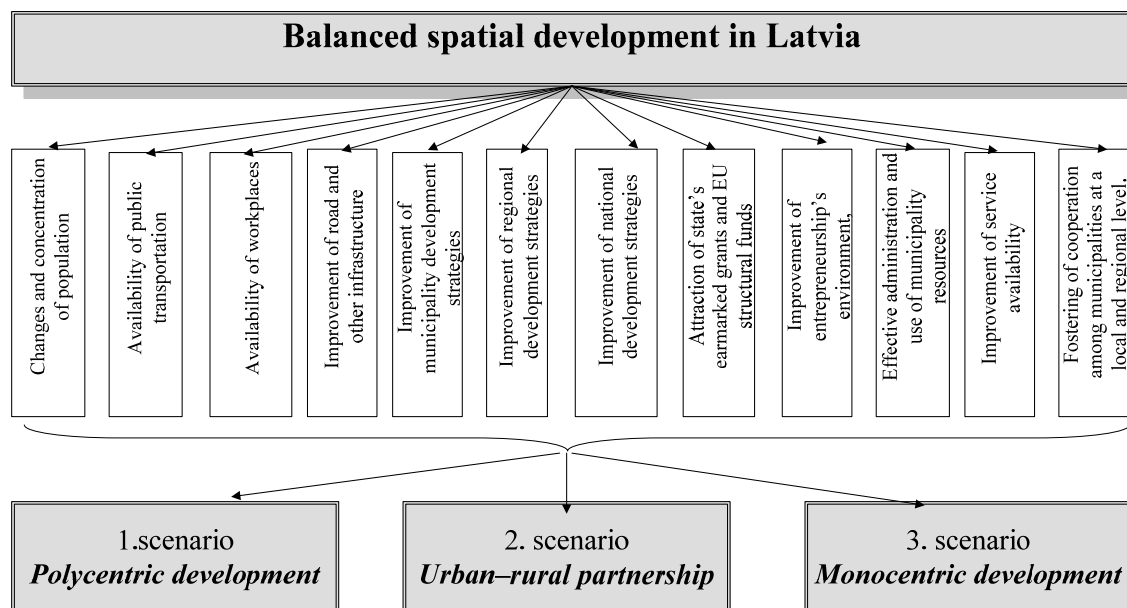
Balanced spatial development in Latvia

Changes and concentration of population

Availability of public transportation

Availability of workplaces

Improvement of road and other infrastructure

Improvement of municipality development strategies

Improvement of regional development strategies

Improvement of national development strategies

Attraction of state's earmarked grants and EU structural funds

Improvement of entrepreneurship's environment,

Effective administration and use of municipality resources

Improvement of service availability

Fostering of cooperation among municipalities at a local and regional level.

1.scenario
*Polycentric development*

2. scenario
*Urban–rural partnership*

3. scenario
*Monocentric development*